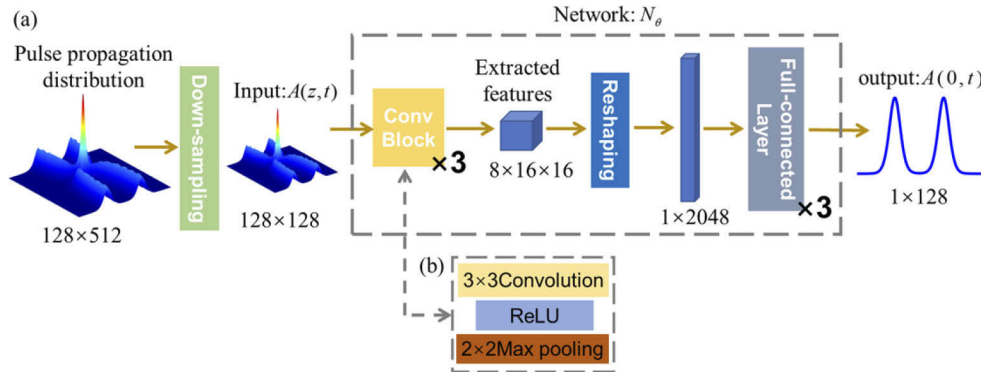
(a)

Pulse propagation distribution

128×512

Down-sampling

Input: $A(z,t)$

128×128

Network: $N_\theta$

Conv Block

×3

Extracted features

8×16×16

Reshaping

1×2048

Full-connected Layer

×3

output: $A(0,t)$

1×128

(b)

3×3Convolution

ReLU

2×2Max pooling